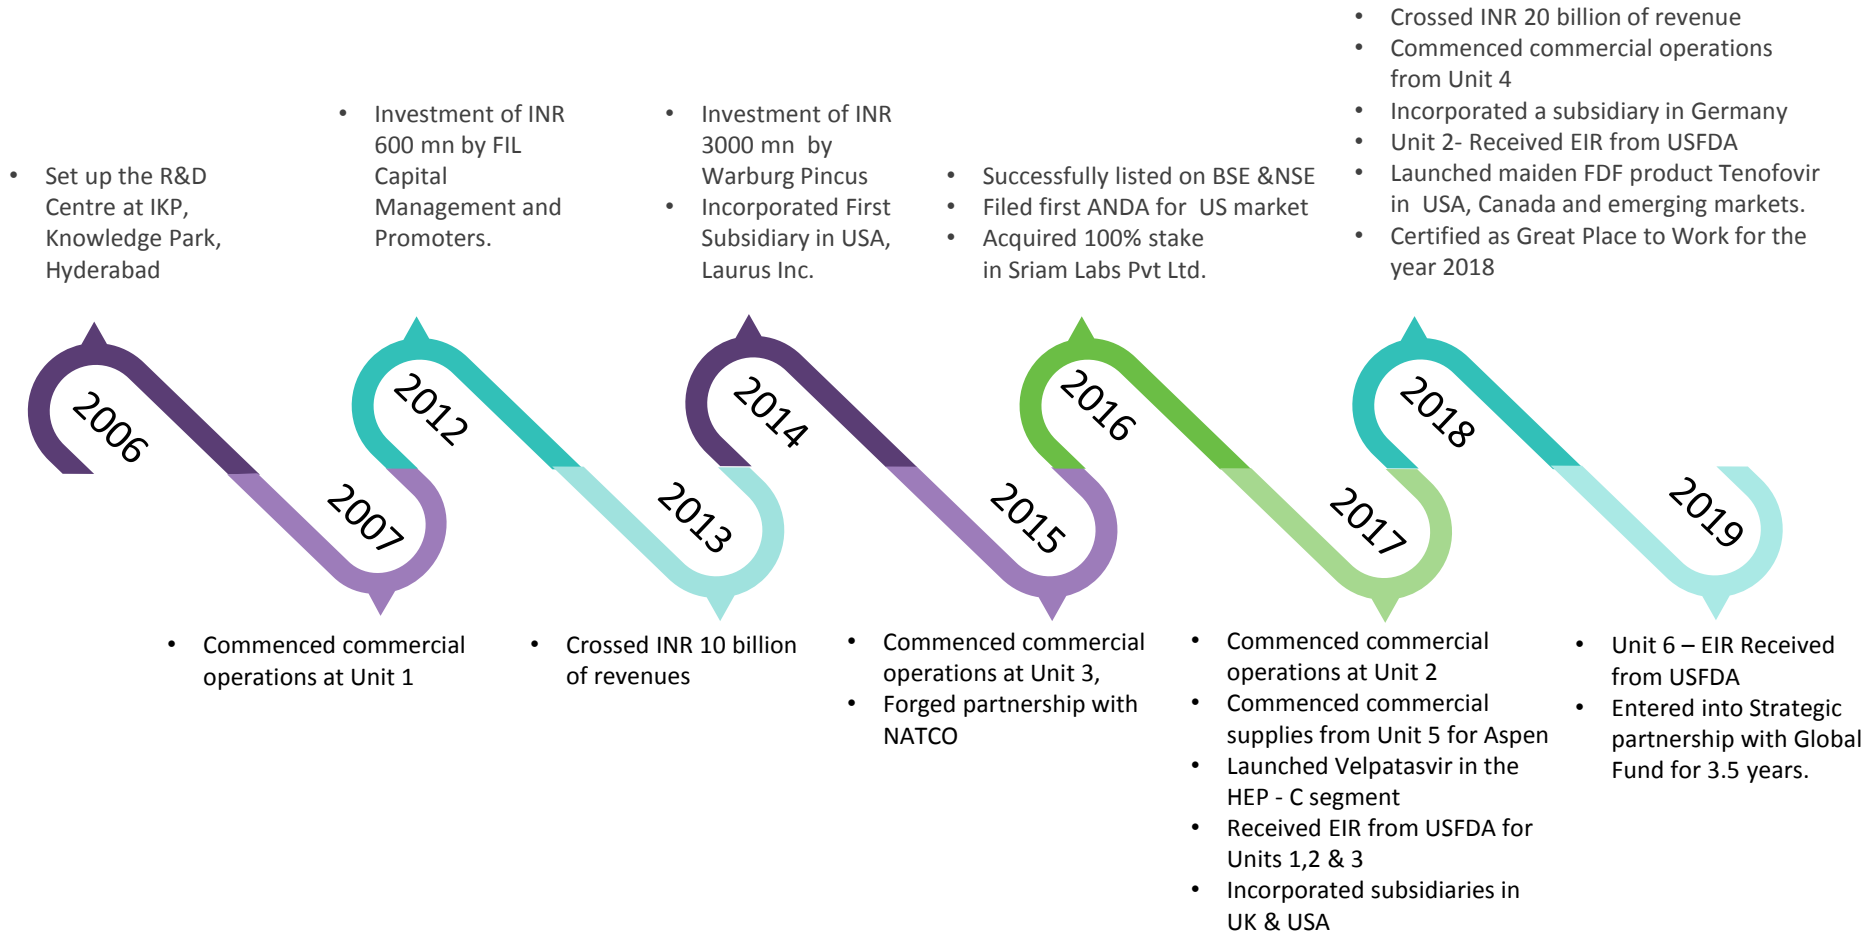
• Set up the R&D Centre at IKP, Knowledge Park, Hyderabad

• Investment of INR 600 mn by FIL Capital Management and Promoters.

• Investment of INR 3000 mn by Warburg Pincus
• Incorporated First Subsidiary in USA, Laurus Inc.

• Successfully listed on BSE &NSE
• Filed first ANDA for US market
• Acquired 100% stake in Sriam Labs Pvt Ltd.

• Crossed INR 20 billion of revenue
• Commenced commercial operations from Unit 4
• Incorporated a subsidiary in Germany
• Unit 2- Received EIR from USFDA
• Launched maiden FDF product Tenofovir in USA, Canada and emerging markets.
• Certified as Great Place to Work for the year 2018

2006

2007

2012

2013

2014

2015

2016

2017

2018

2019

• Commenced commercial operations at Unit 1

• Crossed INR 10 billion of revenues

• Commenced commercial operations at Unit 3,
• Forged partnership with NATCO

• Commenced commercial operations at Unit 2
• Commenced commercial supplies from Unit 5 for Aspen
• Launched Velpatasvir in the HEP - C segment
• Received EIR from USFDA for Units 1,2 & 3
• Incorporated subsidiaries in UK & USA

• Unit 6 – EIR Received from USFDA
• Entered into Strategic partnership with Global Fund for 3.5 years.